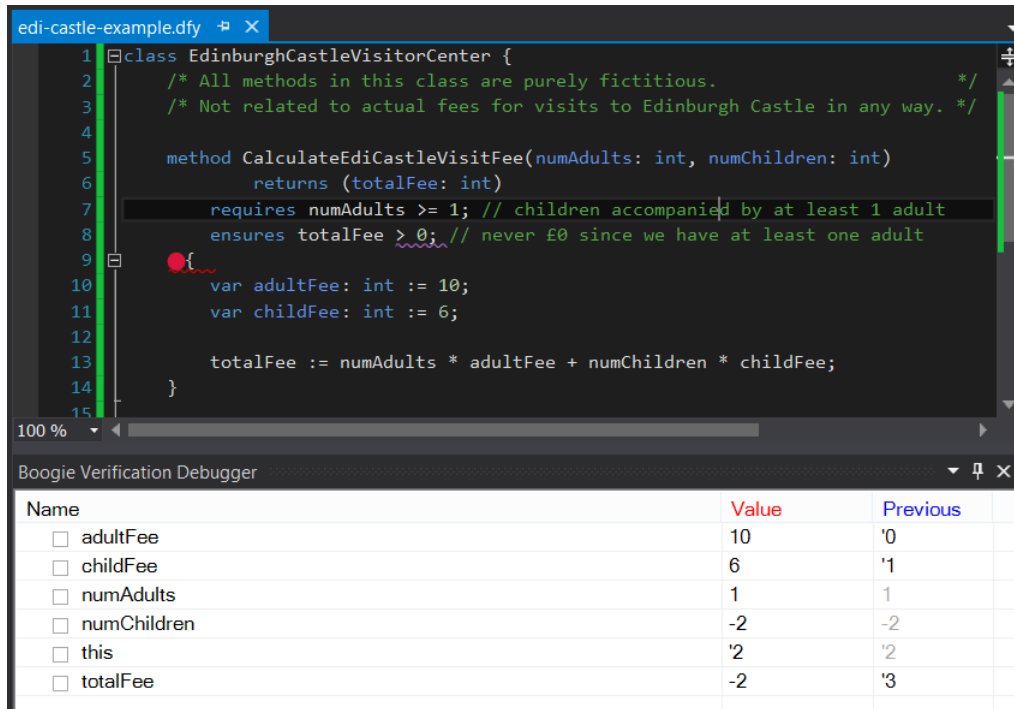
edi-castle-example.dfy ✕

1 class EdinburghCastleVisitorCenter {
2 /* All methods in this class are purely fictitious. */
3 /* Not related to actual fees for visits to Edinburgh Castle in any way. */
4
5 method CalculateEdiCastleVisitFee(numAdults: int, numChildren: int)
6 returns (totalFee: int)
7 requires numAdults >= 1; // children accompanied by at least 1 adult
8 ensures totalFee > 0; // never £0 since we have at least one adult
9 {
10 var adultFee: int := 10;
11 var childFee: int := 6;
12
13 totalFee := numAdults * adultFee + numChildren * childFee;
14 }
15

100 %

Boogie Verification Debugger

| Name | Value | Previous |
|---|---|---|
| adultFee | 10 | '0 |
| childFee | 6 | '1 |
| numAdults | 1 | 1 |
| numChildren | -2 | -2 |
| this | '2 | '2 |
| totalFee | -2 | '3 |